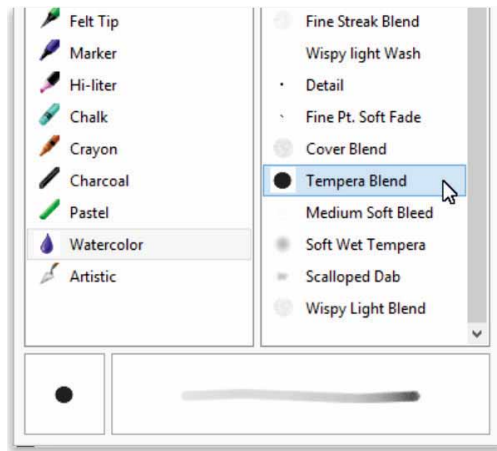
Felt Tip
Marker
Hi-liter
Chalk
Crayon
Charcoal
Pastel
Watercolor
Artistic

Fine Streak Blend
Wispy light Wash
Detail
Fine Pt. Soft Fade
Cover Blend
Tempera Blend
Medium Soft Bleed
Soft Wet Tempera
Scalloped Dab
Wispy Light Blend